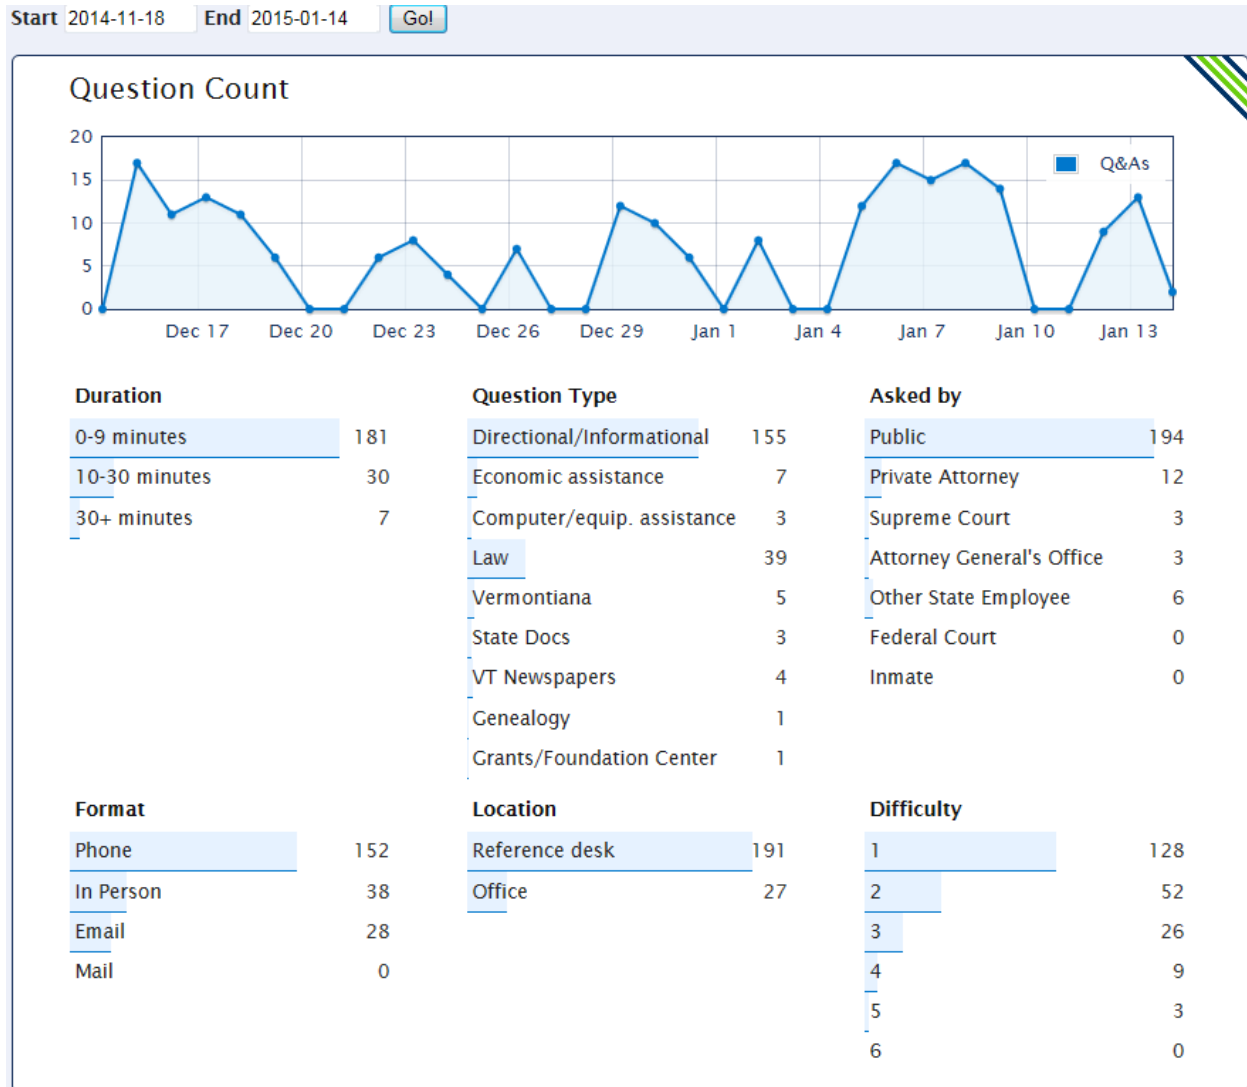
Start 2014-11-18 End 2015-01-14 Go!

Question Count

20
15
10
5
0

Q&As

Dec 17 Dec 20 Dec 23 Dec 26 Dec 29 Jan 1 Jan 4 Jan 7 Jan 10 Jan 13

Duration

| | |
|---|---|
| 0-9 minutes | 181 |
| 10-30 minutes | 30 |
| 30+ minutes | 7 |

Question Type

| | |
|---|---|
| Directional/Informational | 155 |
| Economic assistance | 7 |
| Computer/equip. assistance | 3 |
| Law | 39 |
| Vermontiana | 5 |
| State Docs | 3 |
| VT Newspapers | 4 |
| Genealogy | 1 |
| Grants/Foundation Center | 1 |

Asked by

| | |
|---|---|
| Public | 194 |
| Private Attorney | 12 |
| Supreme Court | 3 |
| Attorney General's Office | 3 |
| Other State Employee | 6 |
| Federal Court | 0 |
| Inmate | 0 |

Format

| | |
|---|---|
| Phone | 152 |
| In Person | 38 |
| Email | 28 |
| Mail | 0 |

Location

| | |
|---|---|
| Reference desk | 191 |
| Office | 27 |

Difficulty

| | |
|---|---|
| 1 | 128 |
| 2 | 52 |
| 3 | 26 |
| 4 | 9 |
| 5 | 3 |
| 6 | 0 |